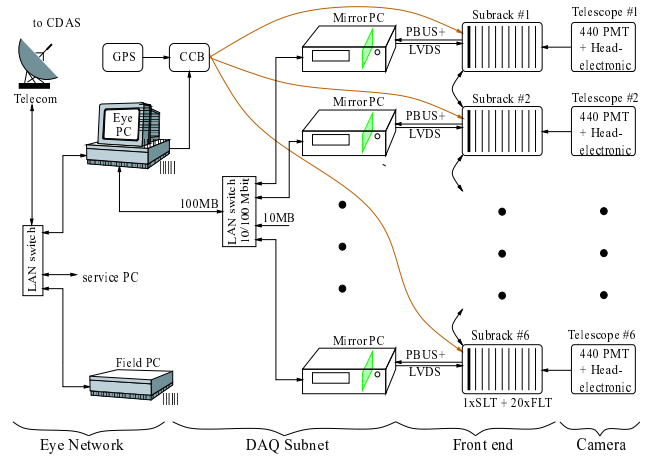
to CDAS

Telecom

GPS

CCB

Eye PC

MirrorPC

PBUS+

LVDS

Subrack #1

Telescope #1

440 PMT + Head-electronic

MirrorPC

PBUS+

LVDS

Subrack #2

Telescope #2

440 PMT + Head-electronic

LAN switch

100MB

LAN switch 10/100 Mbit

10MB

service PC

Field PC

MirrorPC

PBUS+

LVDS

Subrack #6

Telescope #6

440 PMT + Head-electronic

1xSLT + 20xFLT

Eye Network

DAQ Subnet

Front end

Camera